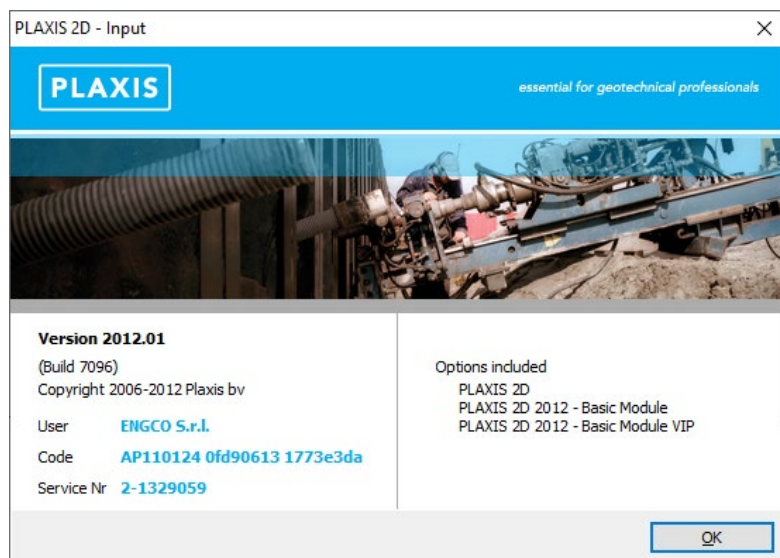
PLAXIS 2D - Input

PLAXIS

essential for geotechnical professionals

Version 2012.01

(Build 7096)
Copyright 2006-2012 Plaxis bv

User ENGCO S.r.l.

Code AP110124 0fd90613 1773e3da

Service Nr 2-1329059

Options included
PLAXIS 2D
PLAXIS 2D 2012 - Basic Module
PLAXIS 2D 2012 - Basic Module VIP

OK